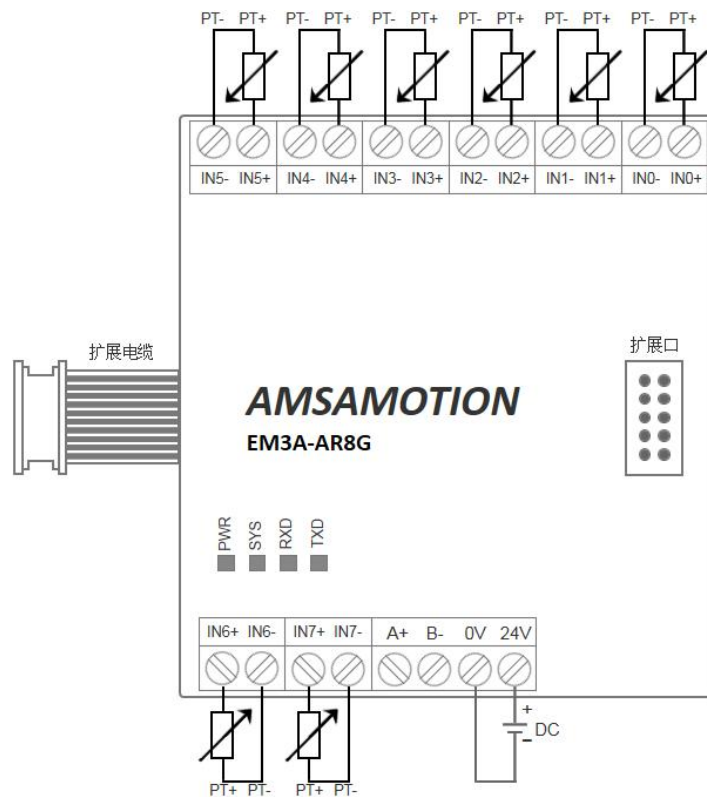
PT- PT+ PT- PT+ PT- PT+ PT- PT+ PT- PT+ PT- PT+

IN5- IN5+ IN4- IN4+ IN3- IN3+ IN2- IN2+ IN1- IN1+ IN0- IN0+

扩展电缆

扩展口

AMSAMOTION
EM3A-AR8G

PWR SYS RXD TXD

IN6+ IN6- IN7+ IN7- A+ B- 0V 24V

+
DC
-

PT+ PT- PT+ PT-